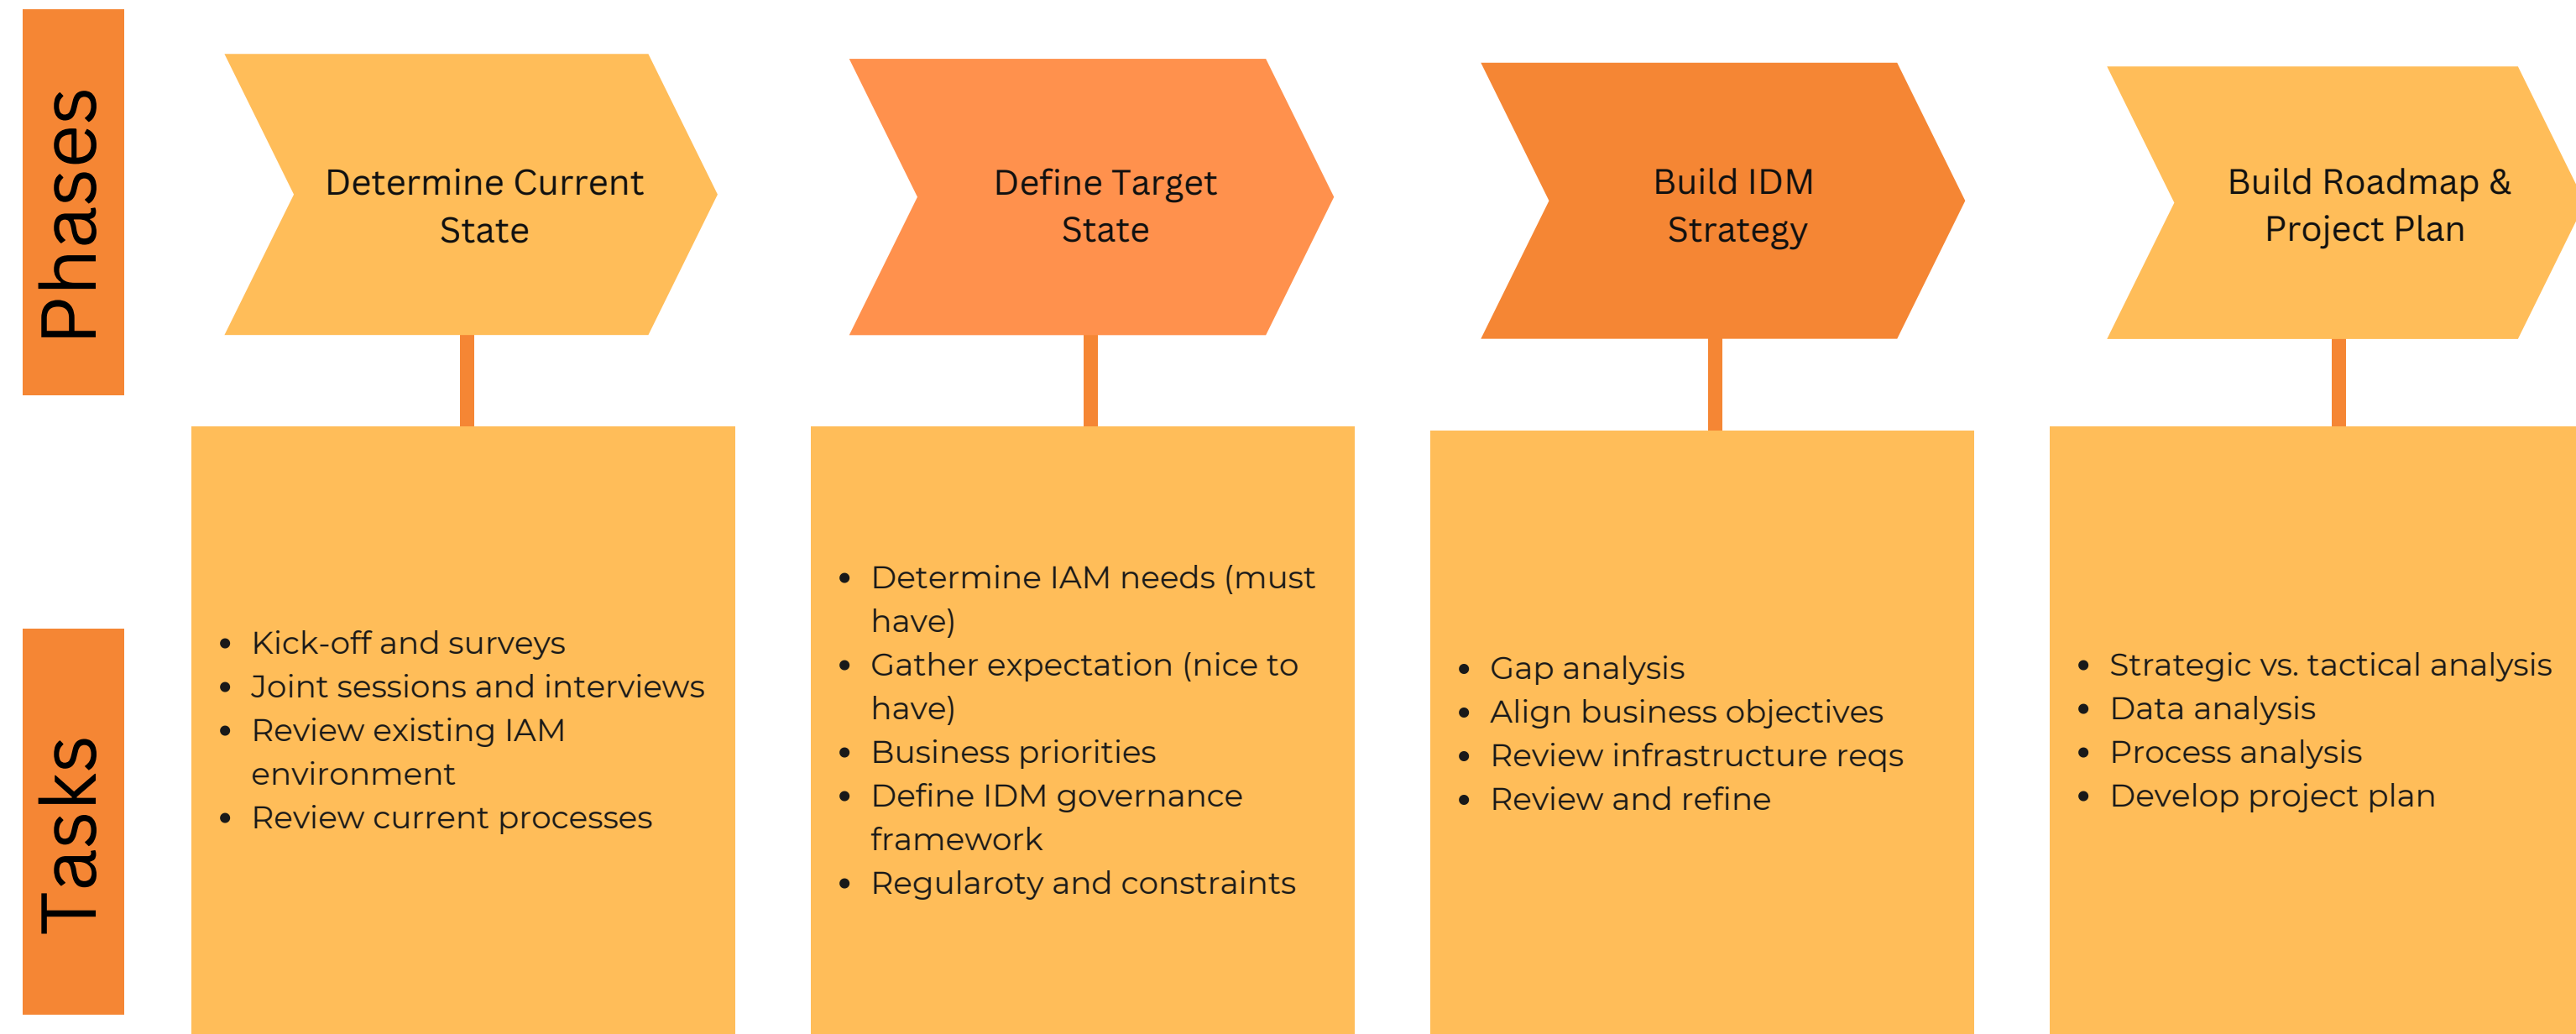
Phases

Determine Current State

Define Target State

Build IDM Strategy

Build Roadmap & Project Plan

Tasks

- Kick-off and surveys
- Joint sessions and interviews
- Review existing IAM environment
- Review current processes

- Determine IAM needs (must have)
- Gather expectation (nice to have)
- Business priorities
- Define IDM governance framework
- Regularoty and constraints

- Gap analysis
- Align business objectives
- Review infrastructure reqs
- Review and refine

- Strategic vs. tactical analysis
- Data analysis
- Process analysis
- Develop project plan